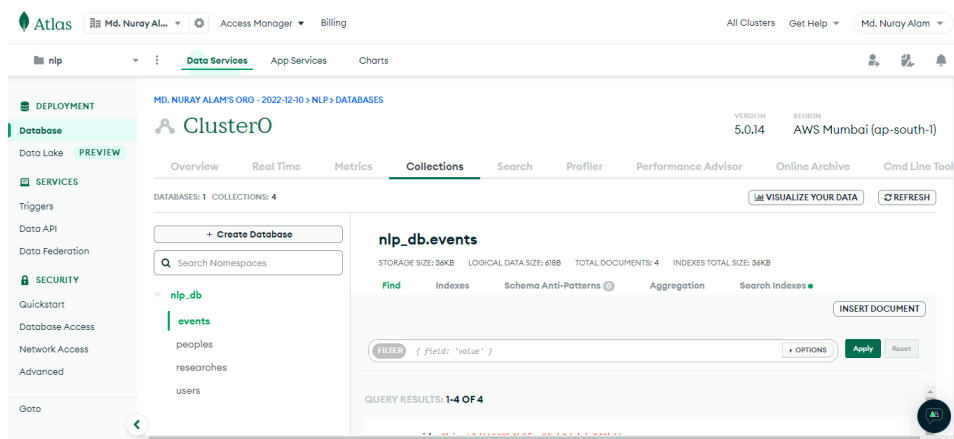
Atlas Md. Nuray Al... Access Manager Billing All Clusters Get Help Md. Nuray Alam

nlp Data Services App Services Charts

DEPLOYMENT
Database
Data Lake PREVIEW
SERVICES
Triggers
Data API
Data Federation
SECURITY
Quickstart
Database Access
Network Access
Advanced
Goto

MD. NURAY ALAM'S ORG - 2022-12-10 > NLP > DATABASES
Cluster0
VERSION 5.0.14
REGION AWS Mumbai (ap-south-1)

Overview Real Time Metrics Collections Search Profiler Performance Advisor Online Archive Cmd Line Tool

DATABASES: 1 COLLECTIONS: 4
VISUALIZE YOUR DATA
REFRESH

+ Create Database
Search Namespaces
nlp_db
events
peoples
researches
users

nlp_db.events
STORAGE SIZE: 36KB LOGICAL DATA SIZE: 618B TOTAL DOCUMENTS: 4 INDEXES TOTAL SIZE: 36KB
Find Indexes Schema Anti-Patterns 0 Aggregation Search Indexes
INSERT DOCUMENT
FILTER { field: 'value' } OPTIONS Apply Reset

QUERY RESULTS: 1-4 OF 4